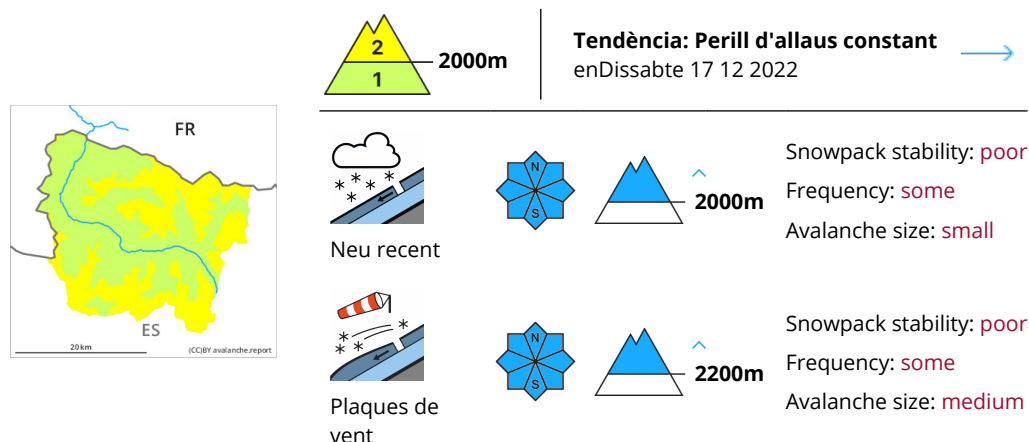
FR

ES

20 km

(CC)BY avalanche.report

2

1

2000m

Tendència: Perill d'allaus constant

enDissabte 17 12 2022

N

S

2000m

Snowpack stability: poor

Frequency: some

Avalanche size: small

Neu recent

N

S

2200m

Snowpack stability: poor

Frequency: some

Avalanche size: medium

Plaques de vent